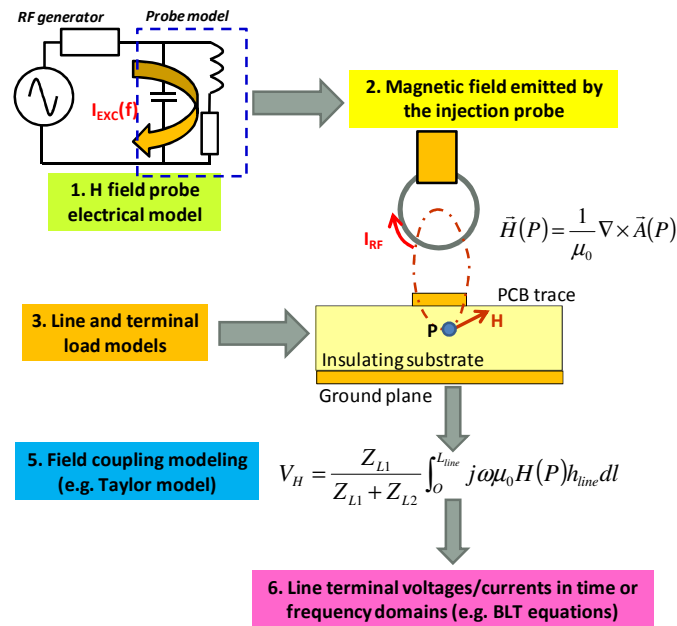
RF generator

Probe model

$I_{EXC}(f)$

1. H field probe electrical model

2. Magnetic field emitted by the injection probe

$I_{RF}$

$\vec{H}(P)=\frac{1}{\mu_0}\nabla\times\vec{A}(P)$

PCB trace

3. Line and terminal load models

P

H

Insulating substrate

Ground plane

5. Field coupling modeling (e.g. Taylor model)

$V_H=\frac{Z_{L1}}{Z_{L1}+Z_{L2}}\int_O^{L_{line}} j\omega\mu_0 H(P)h_{line}dl$

6. Line terminal voltages/currents in time or frequency domains (e.g. BLT equations)